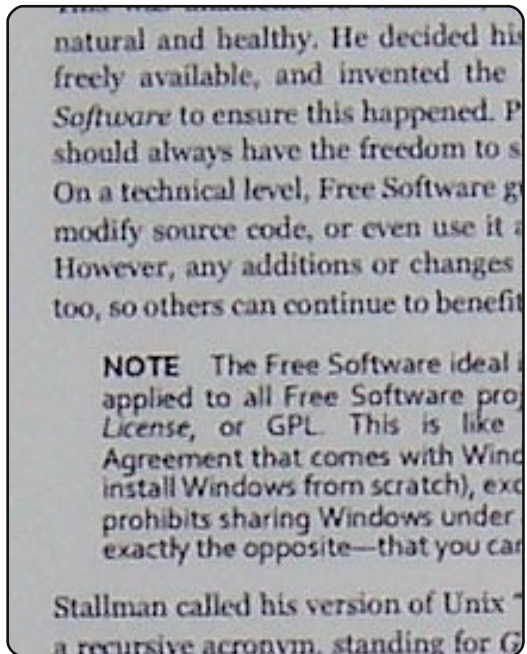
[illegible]
natural and healthy. He decided his
freely available, and invented the
*Software* to ensure this happened. P
should always have the freedom to s
On a technical level, Free Software g
modify source code, or even use it
However, any additions or changes
too, so others can continue to benefit

**NOTE** The Free Software ideal
applied to all Free Software pro
*License*, or GPL. This is like
Agreement that comes with Wind
install Windows from scratch), exc
prohibits sharing Windows under
exactly the opposite—that you car

Stallman called his version of Unix
a recursive acronym, standing for G